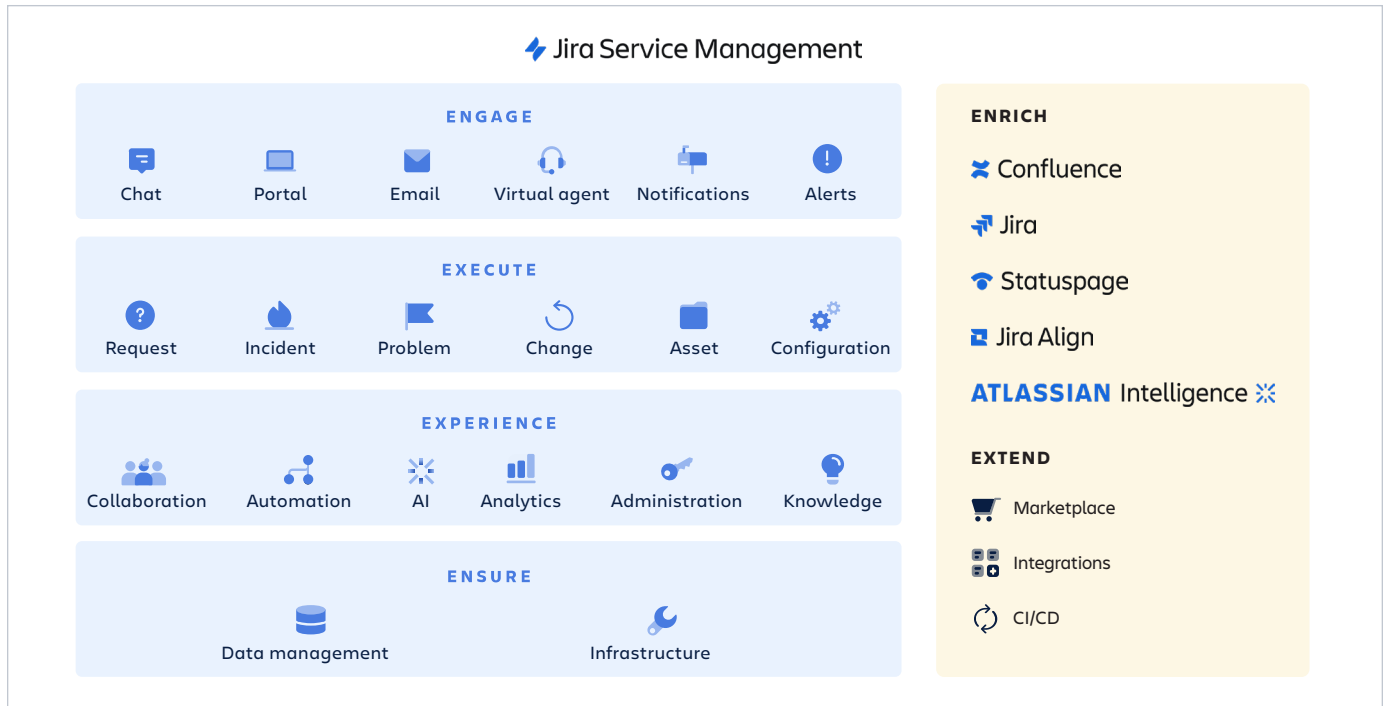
Jira Service Management

ENGAGE

Chat Portal Email Virtual agent Notifications Alerts

EXECUTE

Request Incident Problem Change Asset Configuration

EXPERIENCE

Collaboration Automation AI Analytics Administration Knowledge

ENSURE

Data management Infrastructure

ENRICH

Confluence

Jira

Statuspage

Jira Align

ATLASSIAN Intelligence

EXTEND

Marketplace

Integrations

CI/CD